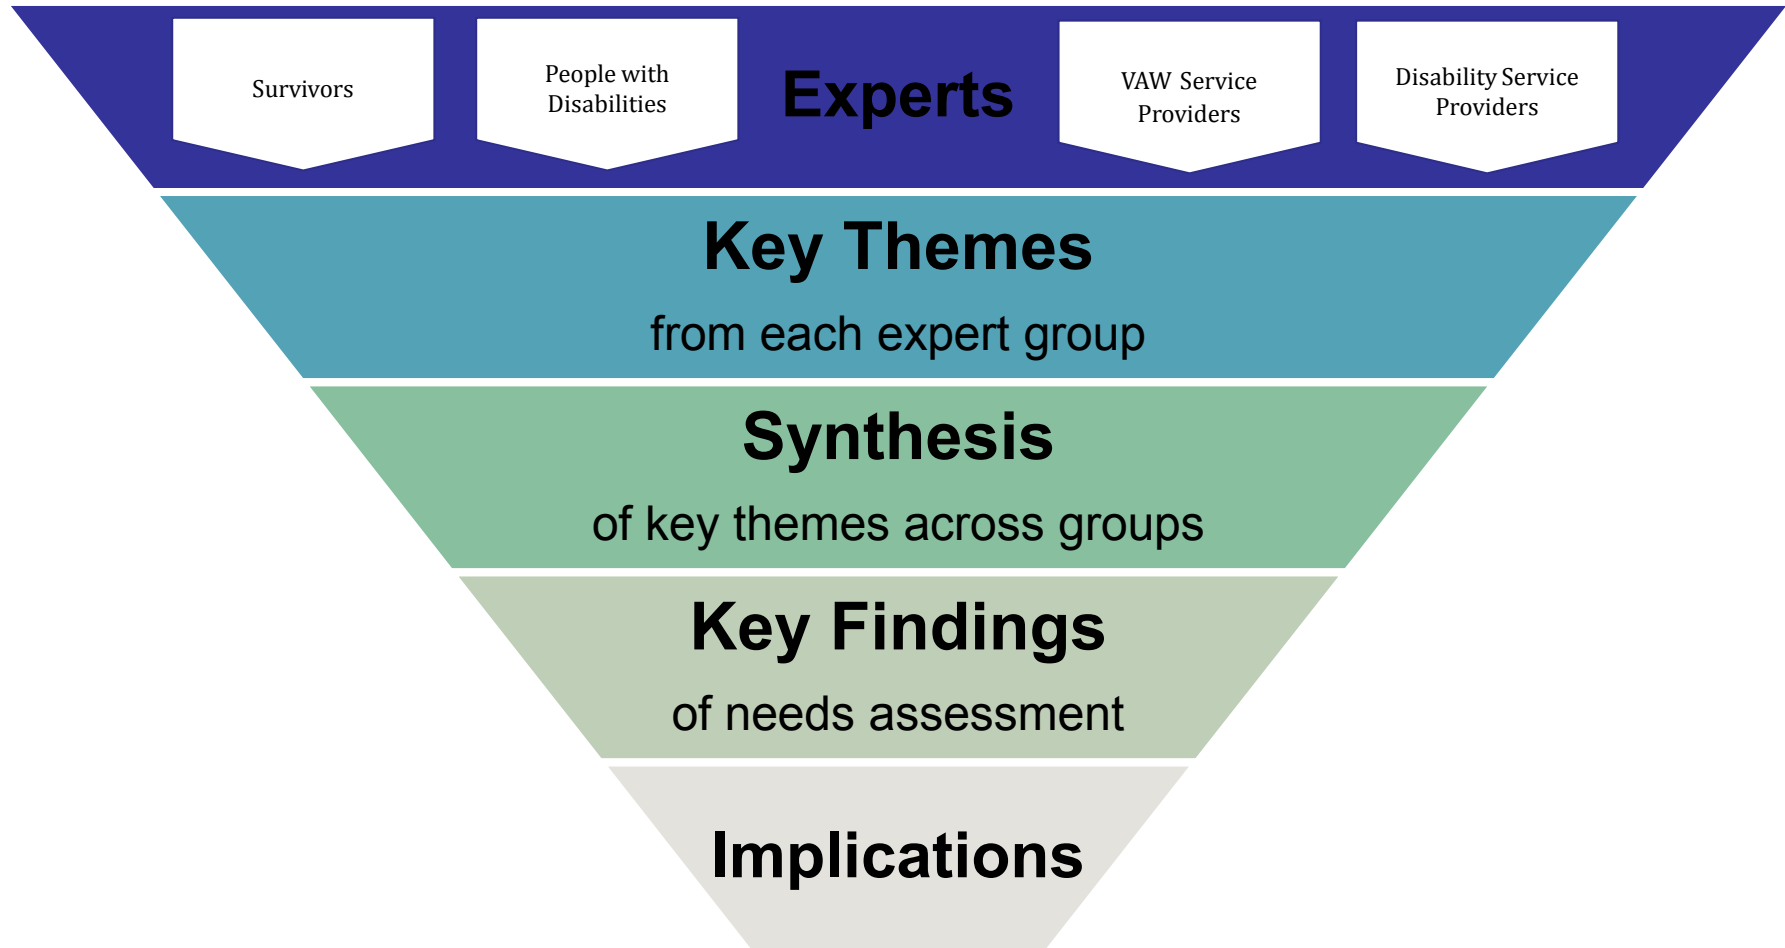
Survivors

People with Disabilities

Experts

VAW Service Providers

Disability Service Providers

Key Themes

from each expert group

Synthesis

of key themes across groups

Key Findings

of needs assessment

Implications